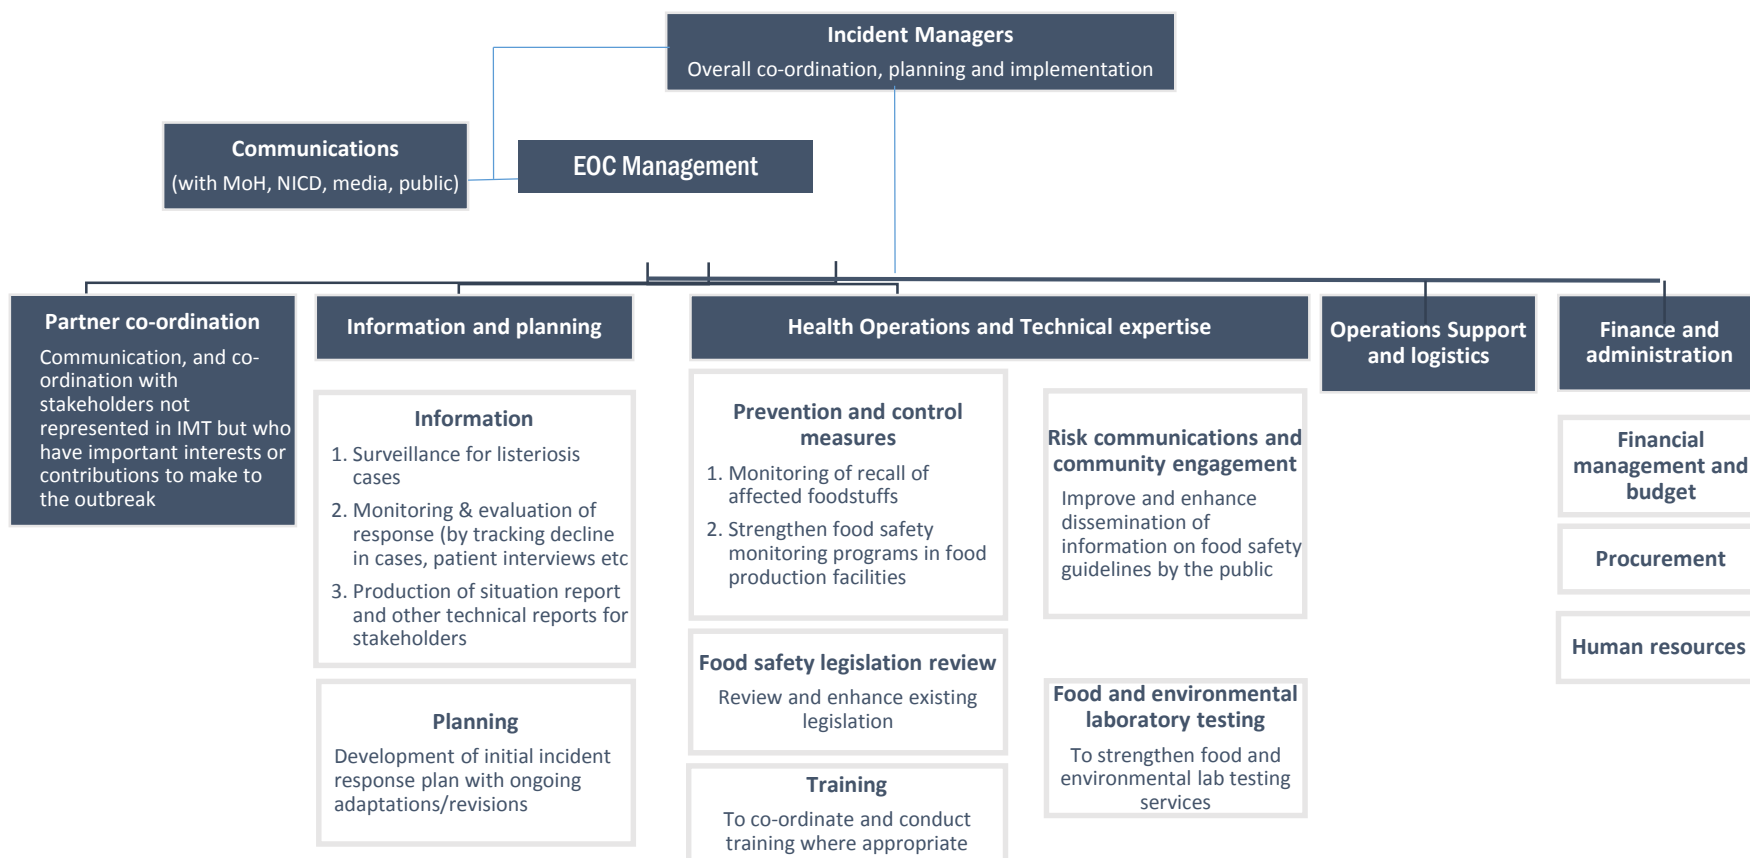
Incident Managers
Overall co-ordination, planning and implementation

Communications
(with MoH, NICD, media, public)

EOC Management

Partner co-ordination
Communication, and co-ordination with stakeholders not represented in IMT but who have important interests or contributions to make to the outbreak

Information and planning

Information
1. Surveillance for listeriosis cases
2. Monitoring & evaluation of response (by tracking decline in cases, patient interviews etc
3. Production of situation report and other technical reports for stakeholders

Planning
Development of initial incident response plan with ongoing adaptations/revisions

Health Operations and Technical expertise

Prevention and control measures
1. Monitoring of recall of affected foodstuffs
2. Strengthen food safety monitoring programs in food production facilities

Food safety legislation review
Review and enhance existing legislation

Training
To co-ordinate and conduct training where appropriate

Risk communications and community engagement
Improve and enhance dissemination of information on food safety guidelines by the public

Food and environmental laboratory testing
To strengthen food and environmental lab testing services

Operations Support and logistics

Finance and administration

Financial management and budget

Procurement

Human resources